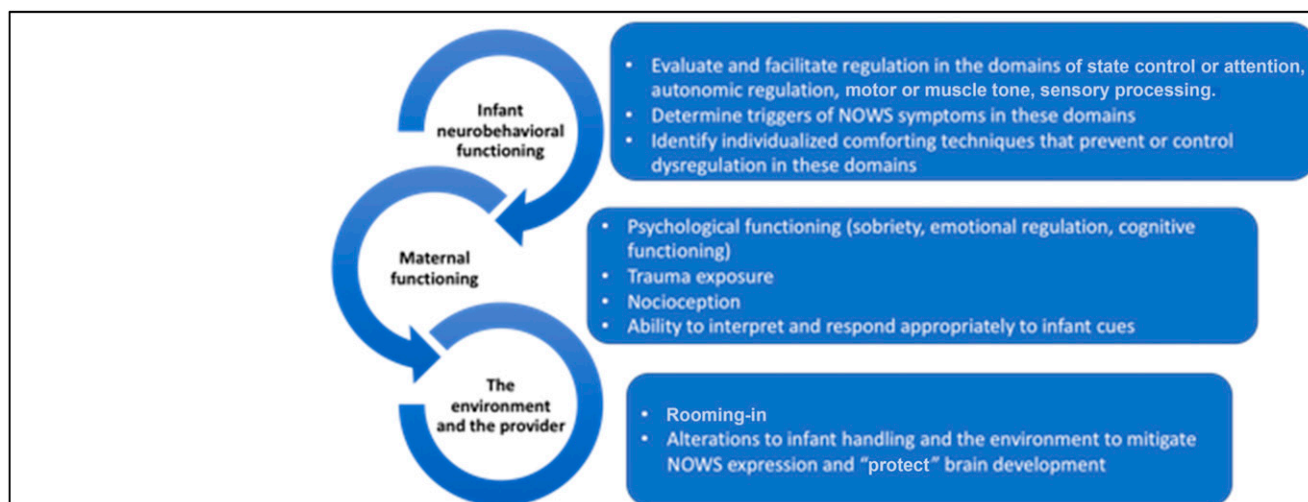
Infant neurobehavioral functioning

• Evaluate and facilitate regulation in the domains of state control or attention, autonomic regulation, motor or muscle tone, sensory processing.
• Determine triggers of NOWS symptoms in these domains
• Identify individualized comforting techniques that prevent or control dysregulation in these domains

Maternal functioning

• Psychological functioning (sobriety, emotional regulation, cognitive functioning)
• Trauma exposure
• Nocioception
• Ability to interpret and respond appropriately to infant cues

The environment and the provider

• Rooming-in
• Alterations to infant handling and the environment to mitigate NOWS expression and "protect" brain development